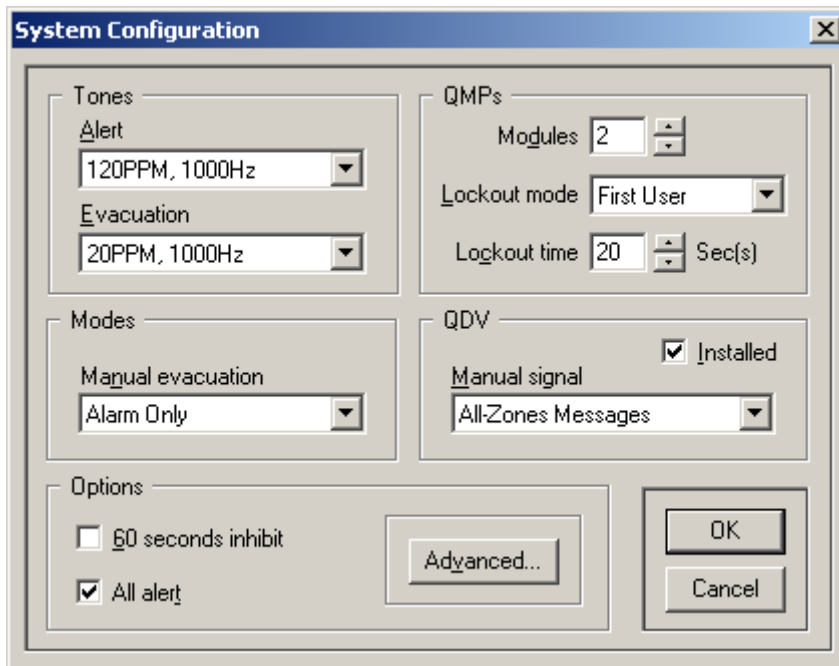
System Configuration

Tones
Alert
120PPM, 1000Hz
Evacuation
20PPM, 1000Hz

QMPs
Modules 2
Lockout mode First User
Lockout time 20 Sec(s)

Modes
Manual evacuation
Alarm Only

QDV
Installed
Manual signal
All-Zones Messages

Options
60 seconds inhibit
All alert
Advanced...

OK
Cancel